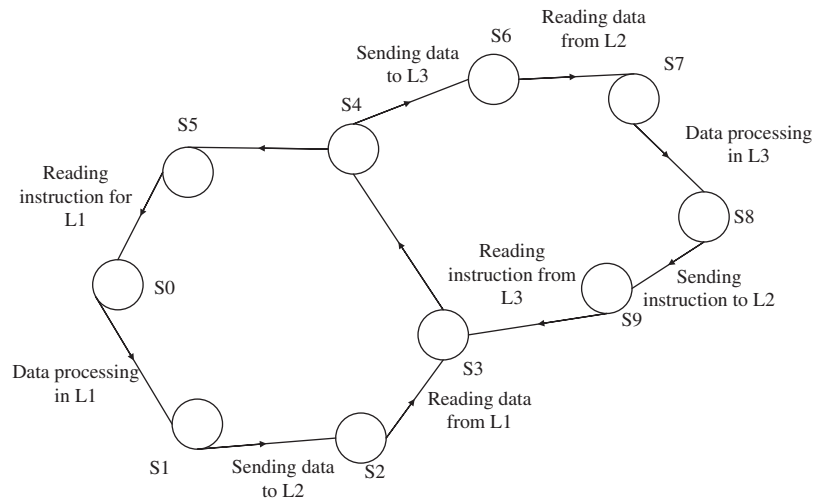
Reading data from L2

S6

Sending data to L3

S7

S4

S5

Data processing in L3

Reading instruction for L1

S8

Reading instruction from L3

S0

Sending instruction to L2

S9

S3

Data processing in L1

Reading data from L1

S1

Sending data to L2

S2